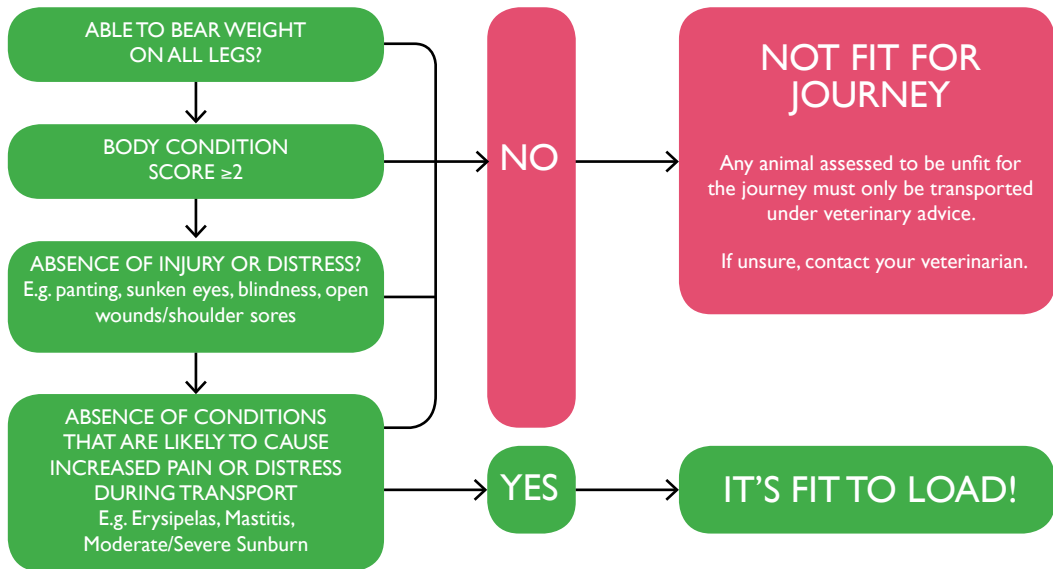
ABLE TO BEAR WEIGHT ON ALL LEGS?

BODY CONDITION SCORE ≥2

ABSENCE OF INJURY OR DISTRESS?
E.g. panting, sunken eyes, blindness, open wounds/shoulder sores

ABSENCE OF CONDITIONS THAT ARE LIKELY TO CAUSE INCREASED PAIN OR DISTRESS DURING TRANSPORT
E.g. Erysipelas, Mastitis, Moderate/Severe Sunburn

NO

NOT FIT FOR JOURNEY

Any animal assessed to be unfit for the journey must only be transported under veterinary advice.

If unsure, contact your veterinarian.

YES

IT'S FIT TO LOAD!